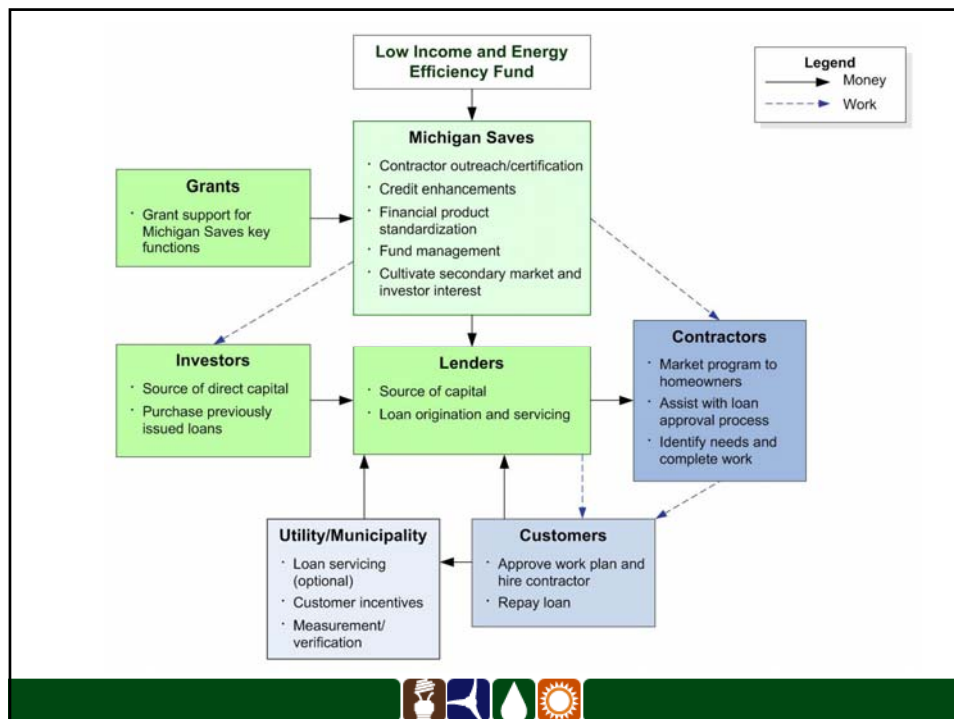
Low Income and Energy Efficiency Fund

Legend
Money
Work

Michigan Saves
· Contractor outreach/certification
· Credit enhancements
· Financial product standardization
· Fund management
· Cultivate secondary market and investor interest

Grants
· Grant support for Michigan Saves key functions

Investors
· Source of direct capital
· Purchase previously issued loans

Lenders
· Source of capital
· Loan origination and servicing

Contractors
· Market program to homeowners
· Assist with loan approval process
· Identify needs and complete work

Utility/Municipality
· Loan servicing (optional)
· Customer incentives
· Measurement/ verification

Customers
· Approve work plan and hire contractor
· Repay loan